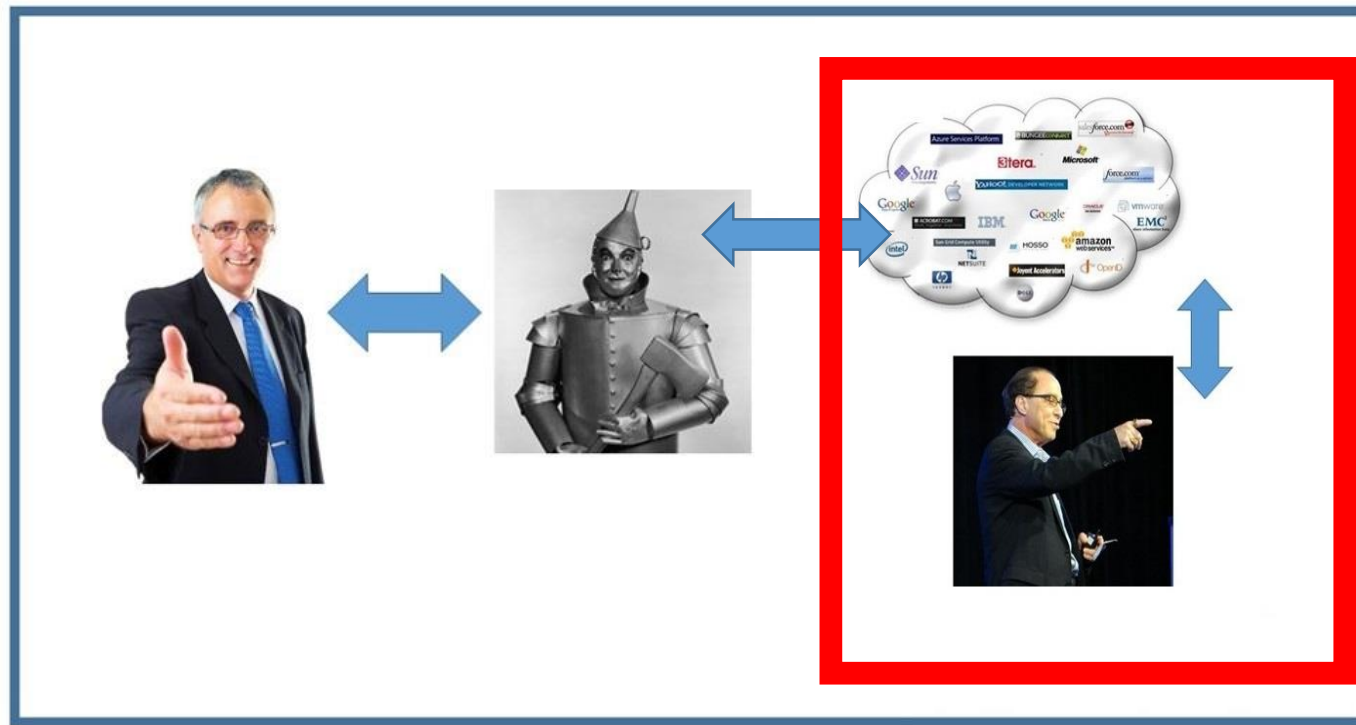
Azure Services Platform
BUNGEECONNECT
salesforce.com
3tera
Microsoft
Sun
YAHOO! DEVELOPER NETWORK
force.com
Google
ACROBAT.COM
IBM
Google
ORACLE
vmware
EMC
intel
Sun Grid Compute Utility
HOSSO
amazon webservices
NETSUITE
Joyent Accelerators
OpenQ
hp